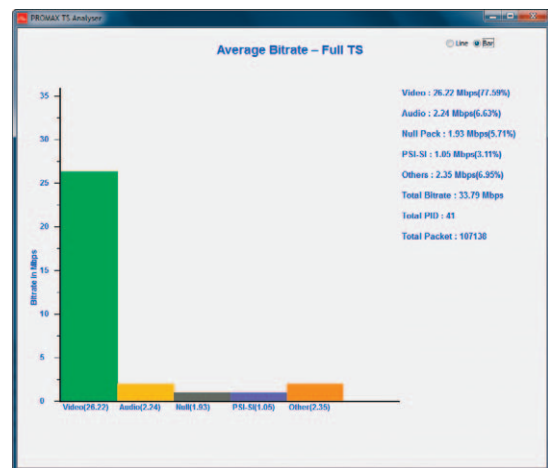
PROMAX TS Analyser

Average Bitrate – Full TS

Line Bar

Video : 26.22 Mbps(77.59%)
Audio : 2.24 Mbps(6.63%)
Null Pack : 1.93 Mbps(5.71%)
PSI-SI : 1.05 Mbps(3.11%)
Others : 2.35 Mbps(6.95%)
Total Bitrate : 33.79 Mbps
Total PID : 41
Total Packet : 107130

Bitrate in Mbps

35
30
25
20
15
10
5
0

Video(26.22) Audio(2.24) Null(1.93) PSI-SI(1.05) Other(2.35)